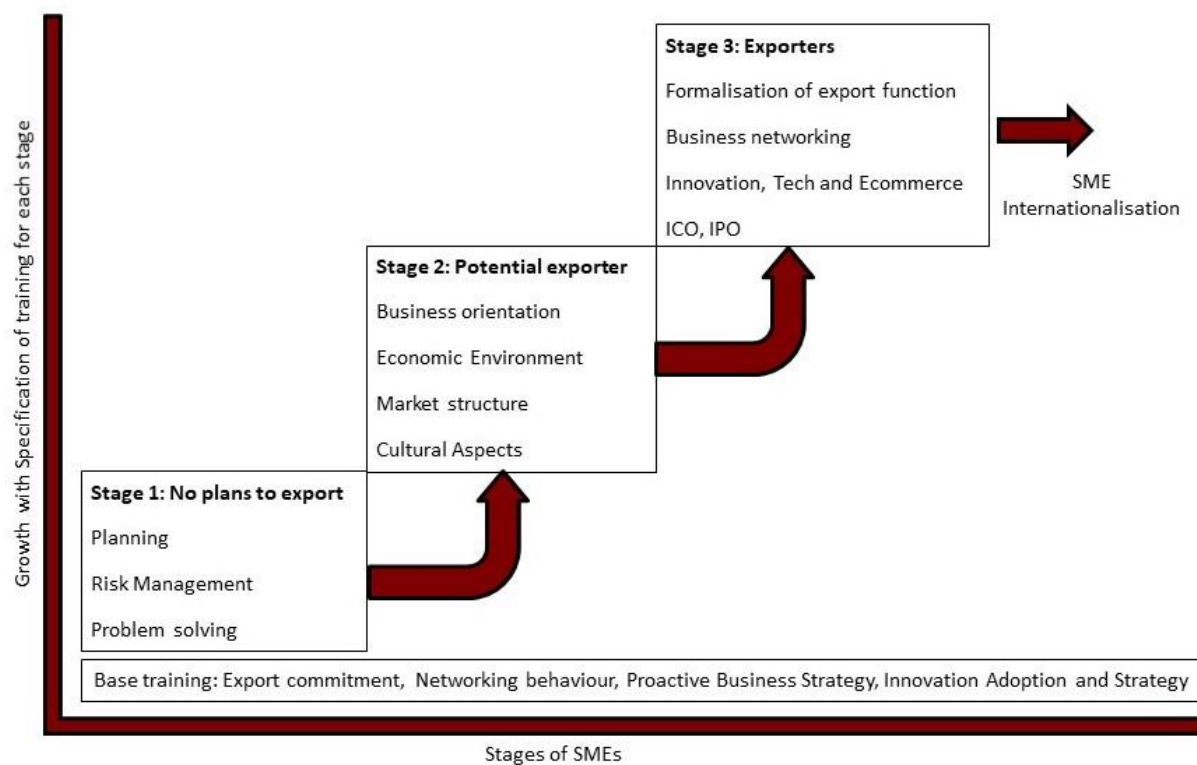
Growth with Specification of training for each stage

Stage 3: Exporters
Formalisation of export function
Business networking
Innovation, Tech and Ecommerce
ICO, IPO

SME Internationalisation

Stage 2: Potential exporter
Business orientation
Economic Environment
Market structure
Cultural Aspects

Stage 1: No plans to export
Planning
Risk Management
Problem solving

Base training: Export commitment, Networking behaviour, Proactive Business Strategy, Innovation Adoption and Strategy

Stages of SMEs